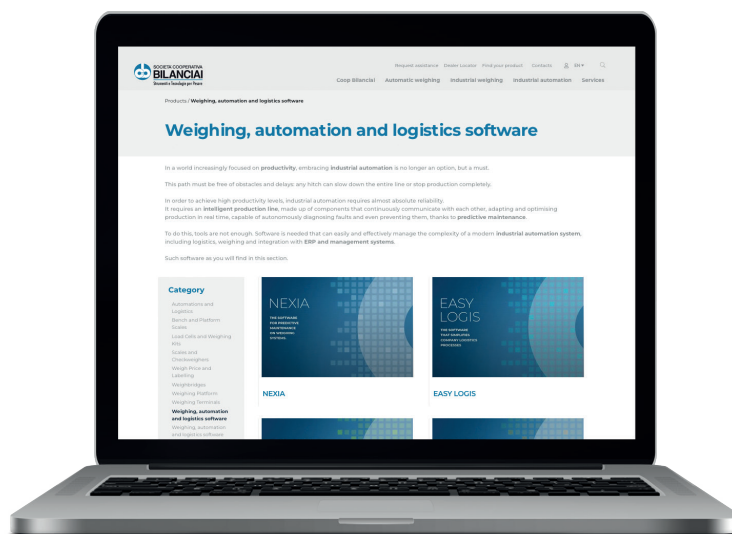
SOCIETÀ COOPERATIVA
BILANCIAI
Innovative Tecnologie per Pesare

Request assistance Dealer Locator Find your product Contacts EN

Coop Bilanciai Automatic weighing Industrial weighing Industrial automation Services

Products / Weighing, automation and logistics software

Weighing, automation and logistics software

In a world increasingly focused on productivity, embracing industrial automation is no longer an option, but a must.

This path must be free of obstacles and delays: any hitch can slow down the entire line or stop production completely.

In order to achieve high productivity levels, industrial automation requires almost absolute reliability. It requires an intelligent production line, made up of components that continuously communicate with each other, adapting and optimising production in real time, capable of autonomously diagnosing faults and even preventing them, thanks to predictive maintenance.

To do this, tools are not enough. Software is needed that can easily and effectively manage the complexity of a modern industrial automation system, including logistics, weighing and integration with ERP and management systems.

Such software as you will find in this section.

Category
Automations and Logistics
Bench and Platform Scales
Load Cells and Weighing Kits
Scales and Checkweighers
Weigh Price and Labelling
Weighbridges
Weighing Platform
Weighing Terminals
Weighing, automation and logistics software
Weighing, automation and logistics software

NEXIA
THE SOFTWARE FOR PREDICTIVE MAINTENANCE ON WEIGHING SYSTEMS

NEXIA

EASY LOGIS
THE SOFTWARE THAT SIMPLIFIES COMPANY LOGISTICS PROCESSES

EASY LOGIS